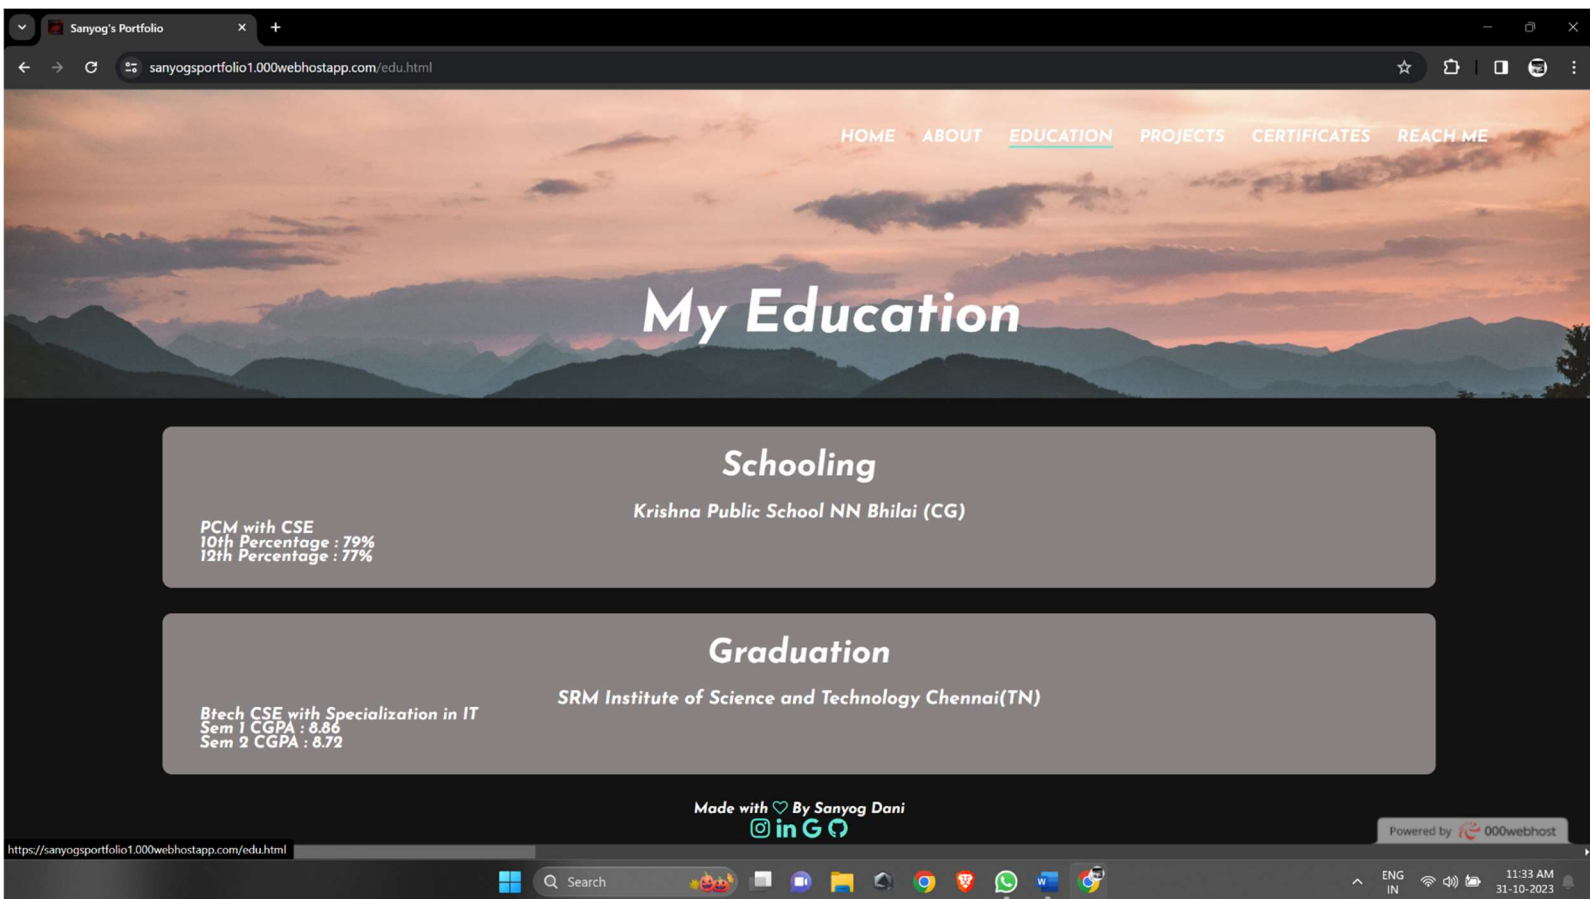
Sanyog's Portfolio

sanyogsportfolio1.000webhostapp.com/edu.html

HOME ABOUT EDUCATION PROJECTS CERTIFICATES REACH ME

My Education

Schooling

Krishna Public School NN Bhilai (CG)

PCM with CSE
10th Percentage : 79%
12th Percentage : 77%

Graduation

SRM Institute of Science and Technology Chennai(TN)

Btech CSE with Specialization in IT
Sem 1 CGPA : 8.86
Sem 2 CGPA : 8.72

Made with ♡ By Sanyog Dani

Powered by 000webhost

https://sanyogsportfolio1.000webhostapp.com/edu.html

Search

ENG
IN

11:33 AM
31-10-2023